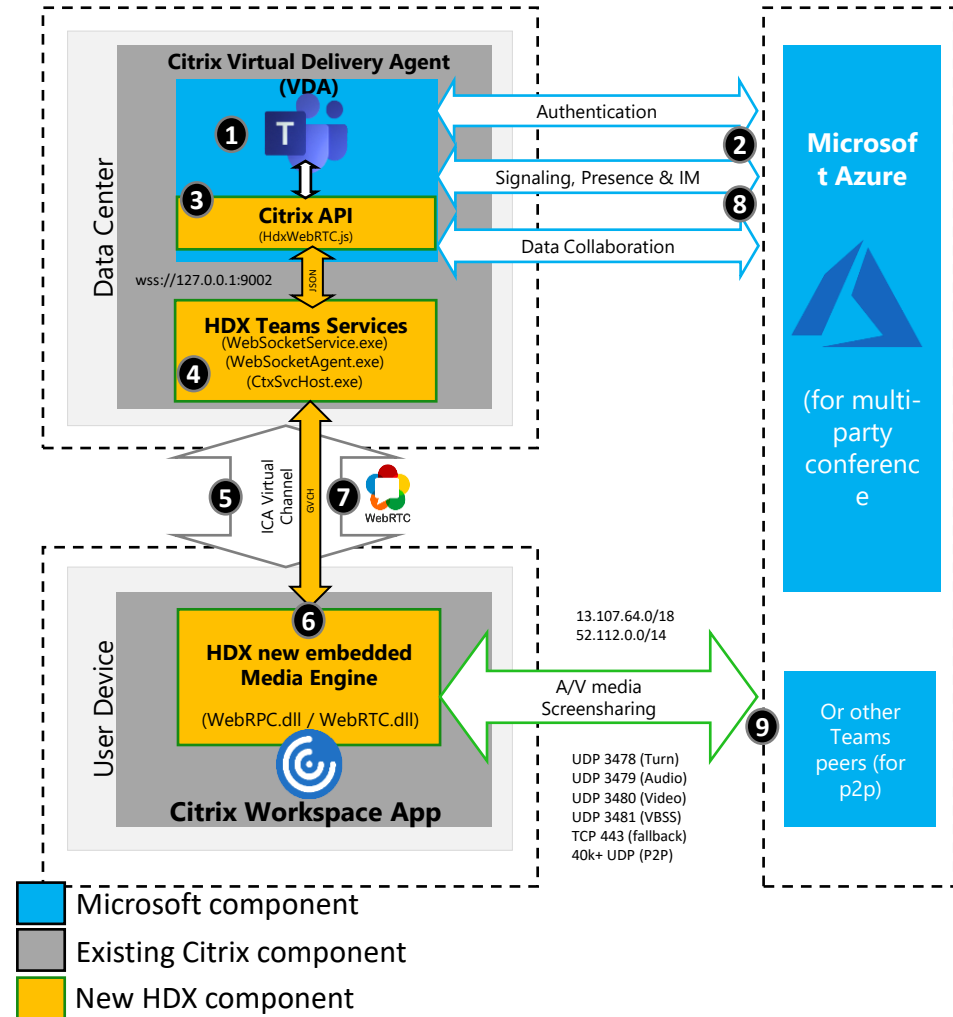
Data Center

Citrix Virtual Delivery Agent (VDA)

1

3

Citrix API
(HdxWebRTC.js)

Authentication

2

Signaling, Presence & IM

8

Data Collaboration

Microsof t Azure

(for multi-party conferenc e

wss://127.0.0.1:9002

JSON

HDX Teams Services
(WebSocketService.exe)
(WebSocketAgent.exe)
(CtxSvcHost.exe)

4

5

ICA Virtual Channel

GVCH

7

WebRTC

User Device

6

HDX new embedded Media Engine

(WebRPC.dll / WebRTC.dll)

Citrix Workspace App

13.107.64.0/18
52.112.0.0/14

A/V media
Screensharing

9

Or other Teams peers (for p2p)

UDP 3478 (Turn)
UDP 3479 (Audio)
UDP 3480 (Video)
UDP 3481 (VBSS)
TCP 443 (fallback)
40k+ UDP (P2P)

Microsoft component

Existing Citrix component

New HDX component